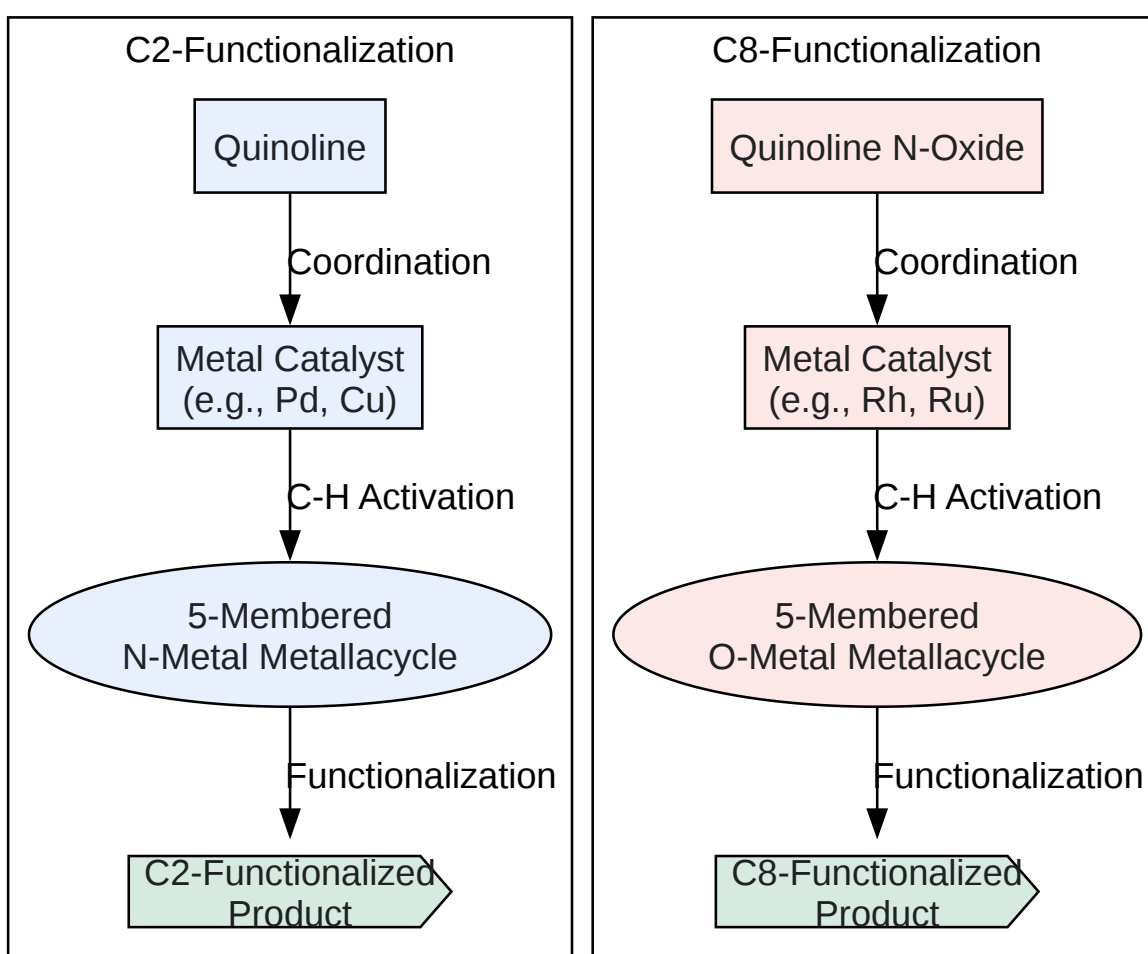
C2-Functionalization

Quinoline

Coordination

Metal Catalyst
(e.g., Pd, Cu)

C-H Activation

5-Membered
N-Metal Metallacycle

Functionalization

C2-Functionalized
Product

C8-Functionalization

Quinoline N-Oxide

Coordination

Metal Catalyst
(e.g., Rh, Ru)

C-H Activation

5-Membered
O-Metal Metallacycle

Functionalization

C8-Functionalized
Product